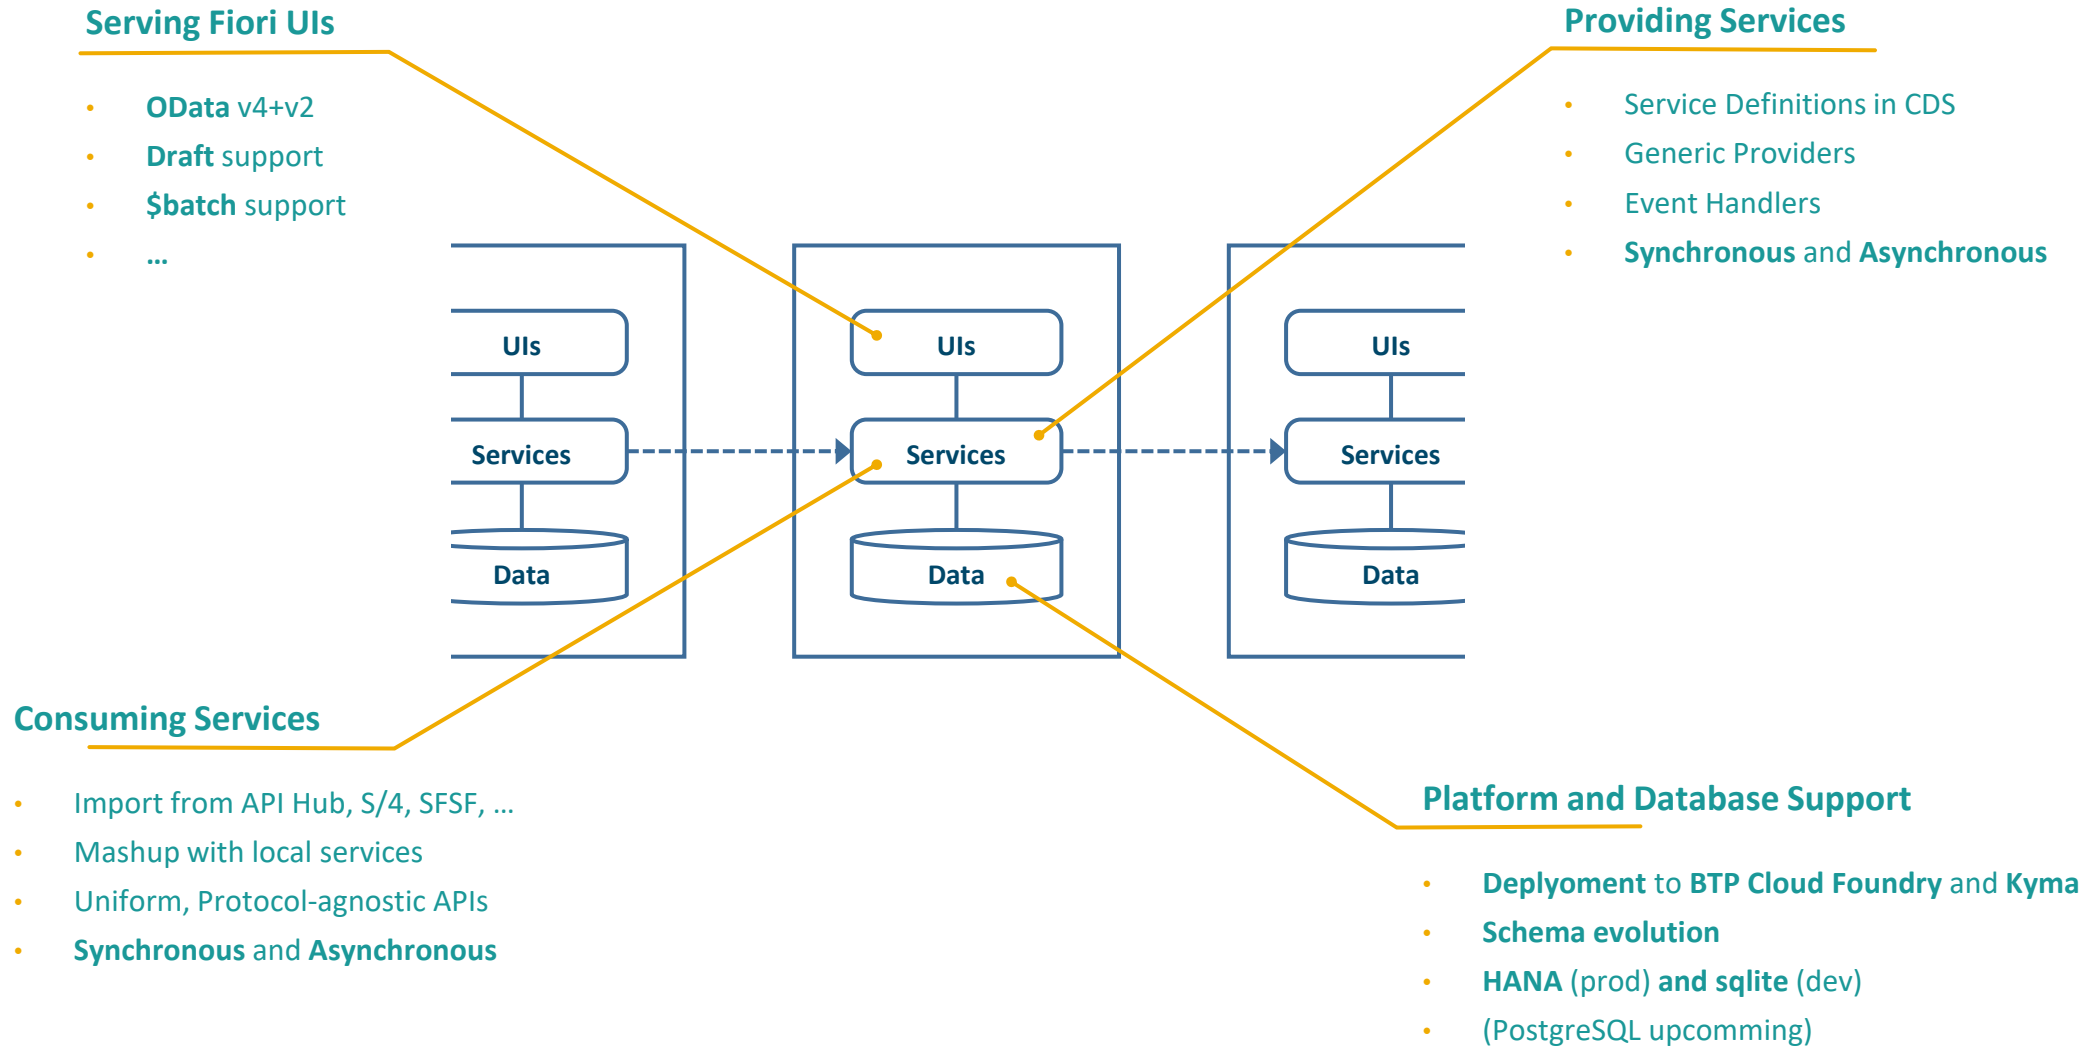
Serving Fiori UIs

- OData v4+v2
- Draft support
- $batch support
- …

Providing Services

- Service Definitions in CDS
- Generic Providers
- Event Handlers
- Synchronous and Asynchronous

UIs

Services

Data

UIs

Services

Data

UIs

Services

Data

Consuming Services

- Import from API Hub, S/4, SFSF, …
- Mashup with local services
- Uniform, Protocol-agnostic APIs
- Synchronous and Asynchronous

Platform and Database Support

- Deplyoment to BTP Cloud Foundry and Kyma
- Schema evolution
- HANA (prod) and sqlite (dev)
- (PostgreSQL upcomming)